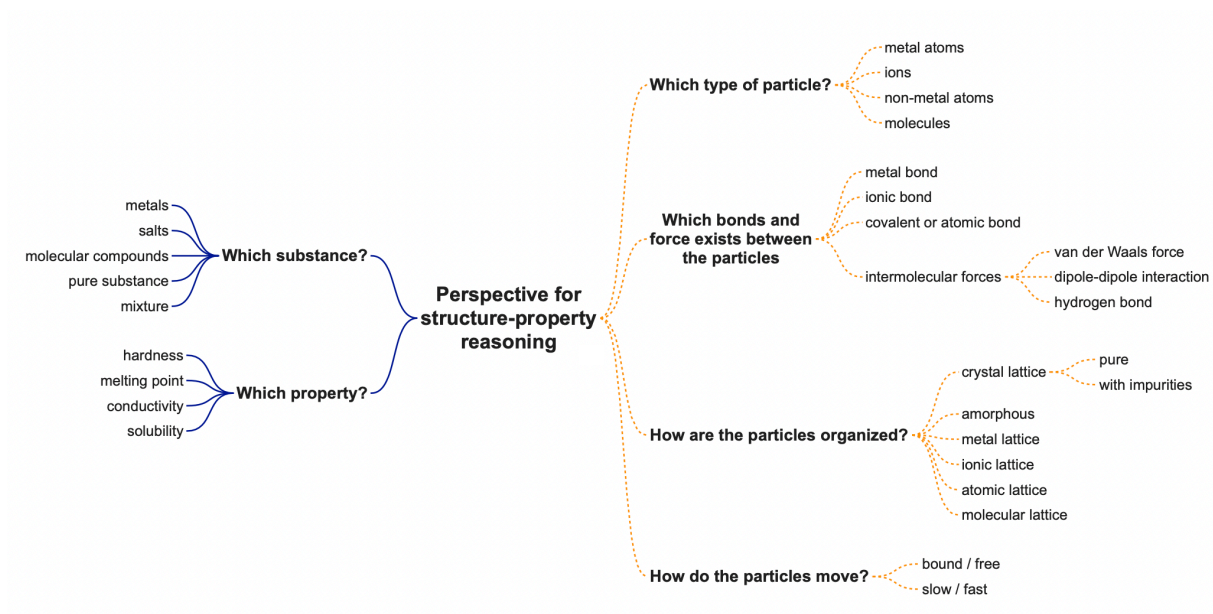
Perspective for structure-property reasoning

Which substance?
metals
salts
molecular compounds
pure substance
mixture

Which property?
hardness
melting point
conductivity
solubility

Which type of particle?
metal atoms
ions
non-metal atoms
molecules

Which bonds and force exists between the particles
metal bond
ionic bond
covalent or atomic bond
intermolecular forces
van der Waals force
dipole-dipole interaction
hydrogen bond

How are the particles organized?
crystal lattice
pure
with impurities
amorphous
metal lattice
ionic lattice
atomic lattice
molecular lattice

How do the particles move?
bound / free
slow / fast